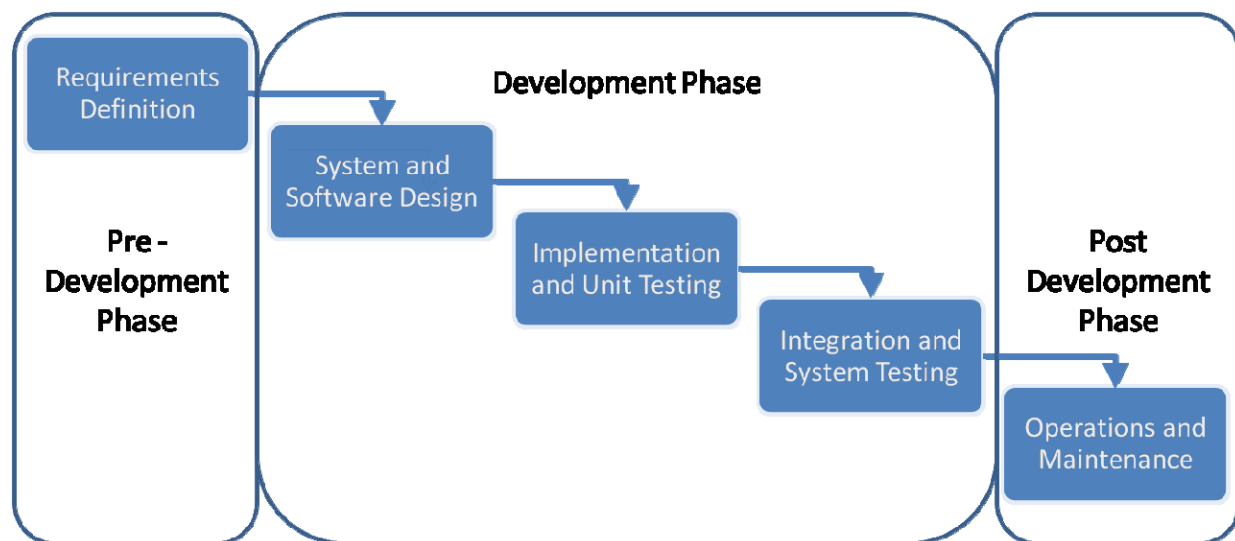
Requirements Definition

Pre - Development Phase

Development Phase

System and Software Design

Implementation and Unit Testing

Integration and System Testing

Post Development Phase

Operations and Maintenance